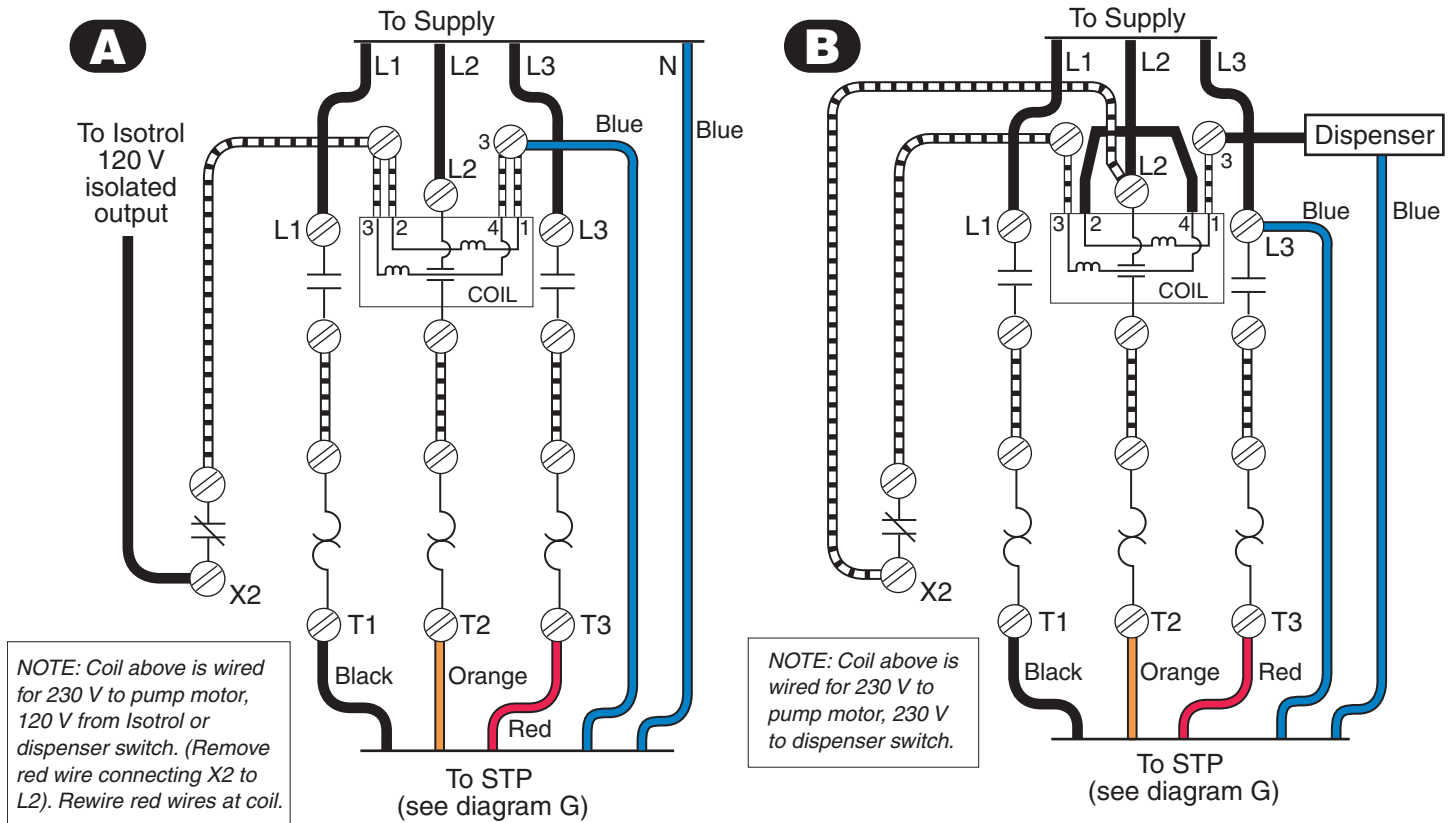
A

To Supply

L1 L2 L3 N

To Isotrol 120 V isolated output

Blue

Blue

3

L2

L1

L3

3 2 4 1

COIL

X2

T1 T2 T3

Black Orange Red

Red

NOTE: Coil above is wired for 230 V to pump motor, 120 V from Isotrol or dispenser switch. (Remove red wire connecting X2 to L2). Rewire red wires at coil.

To STP
(see diagram G)

B

To Supply

L1 L2 L3

Dispenser

L2

3

L1

3 2 4 1

L3

Blue

Blue

COIL

X2

T1 T2 T3

Black Orange Red

NOTE: Coil above is wired for 230 V to pump motor, 230 V to dispenser switch.

To STP
(see diagram G)